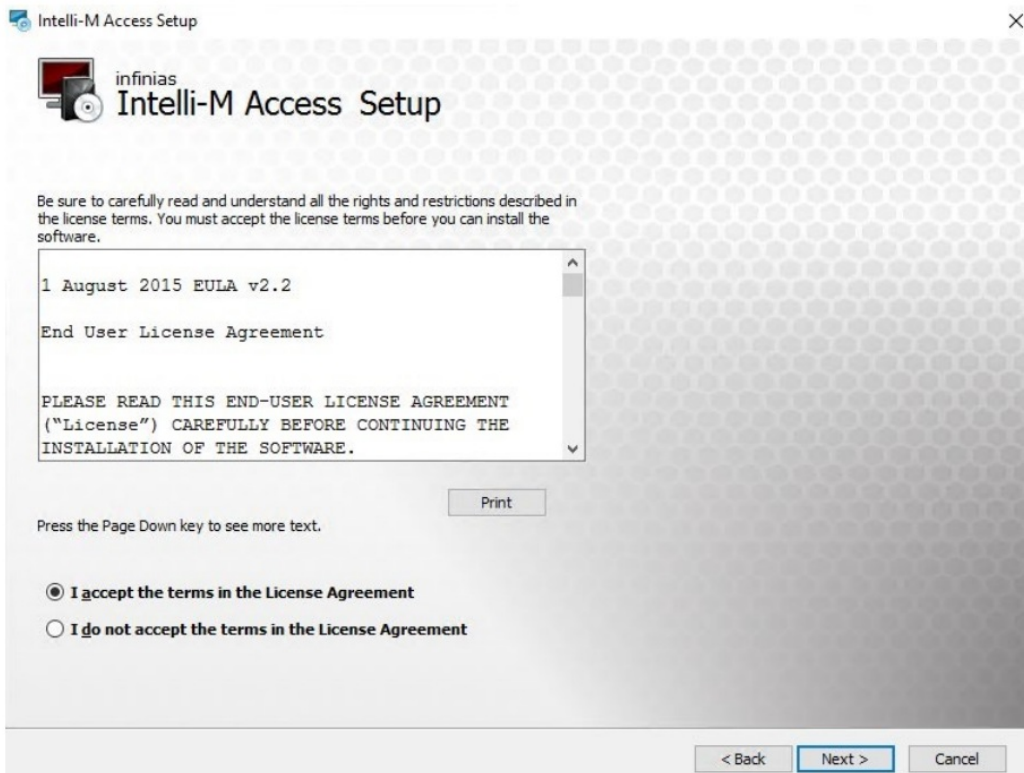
Intelli-M Access Setup

infinias
Intelli-M Access Setup

Be sure to carefully read and understand all the rights and restrictions described in the license terms. You must accept the license terms before you can install the software.

1 August 2015 EULA v2.2

End User License Agreement

PLEASE READ THIS END-USER LICENSE AGREEMENT ("License") CAREFULLY BEFORE CONTINUING THE INSTALLATION OF THE SOFTWARE.

Print

Press the Page Down key to see more text.

I accept the terms in the License Agreement

I do not accept the terms in the License Agreement

< Back

Next >

Cancel